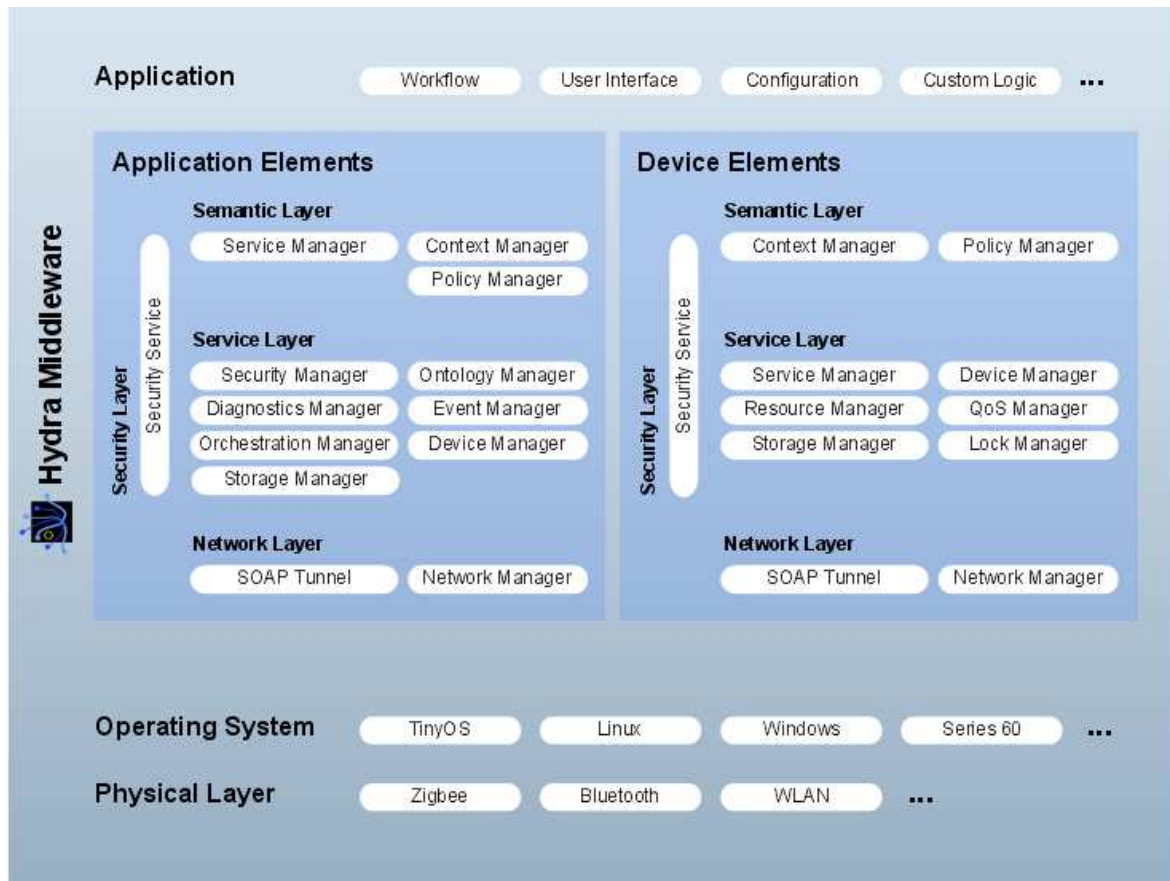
Application
Workflow
User Interface
Configuration
Custom Logic
...

Hydra Middleware

Application Elements

Security Layer
Security Service

Semantic Layer
Service Manager
Context Manager
Policy Manager

Service Layer
Security Manager
Ontology Manager
Diagnostics Manager
Event Manager
Orchestration Manager
Device Manager
Storage Manager

Network Layer
SOAP Tunnel
Network Manager

Device Elements

Security Layer
Security Service

Semantic Layer
Context Manager
Policy Manager

Service Layer
Service Manager
Device Manager
Resource Manager
QoS Manager
Storage Manager
Lock Manager

Network Layer
SOAP Tunnel
Network Manager

Operating System
TinyOS
Linux
Windows
Series 60
...

Physical Layer
Zigbee
Bluetooth
WLAN
...